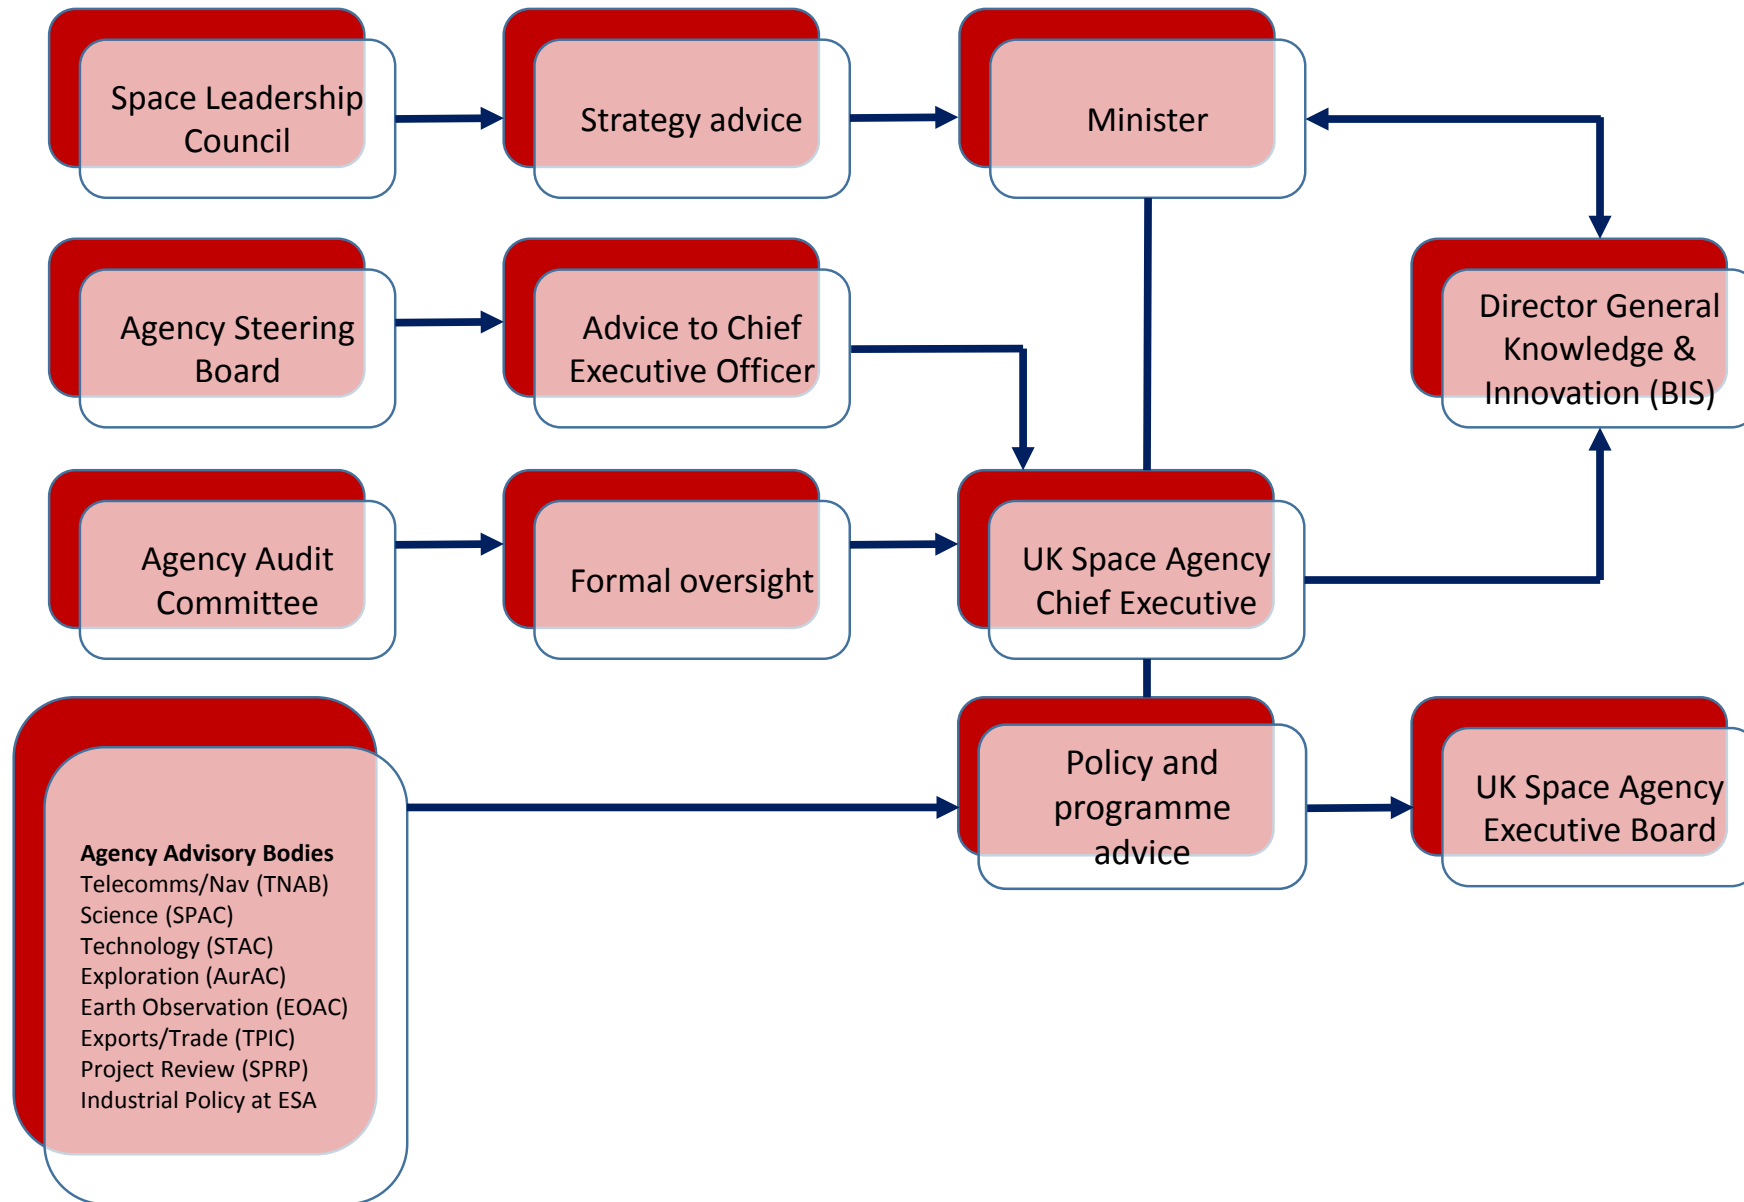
Space Leadership Council

Strategy advice

Minister

Agency Steering Board

Advice to Chief Executive Officer

Director General Knowledge & Innovation (BIS)

Agency Audit Committee

Formal oversight

UK Space Agency Chief Executive

**Agency Advisory Bodies**
Telecomms/Nav (TNAB)
Science (SPAC)
Technology (STAC)
Exploration (AurAC)
Earth Observation (EOAC)
Exports/Trade (TPIC)
Project Review (SPRP)
Industrial Policy at ESA

Policy and programme advice

UK Space Agency Executive Board